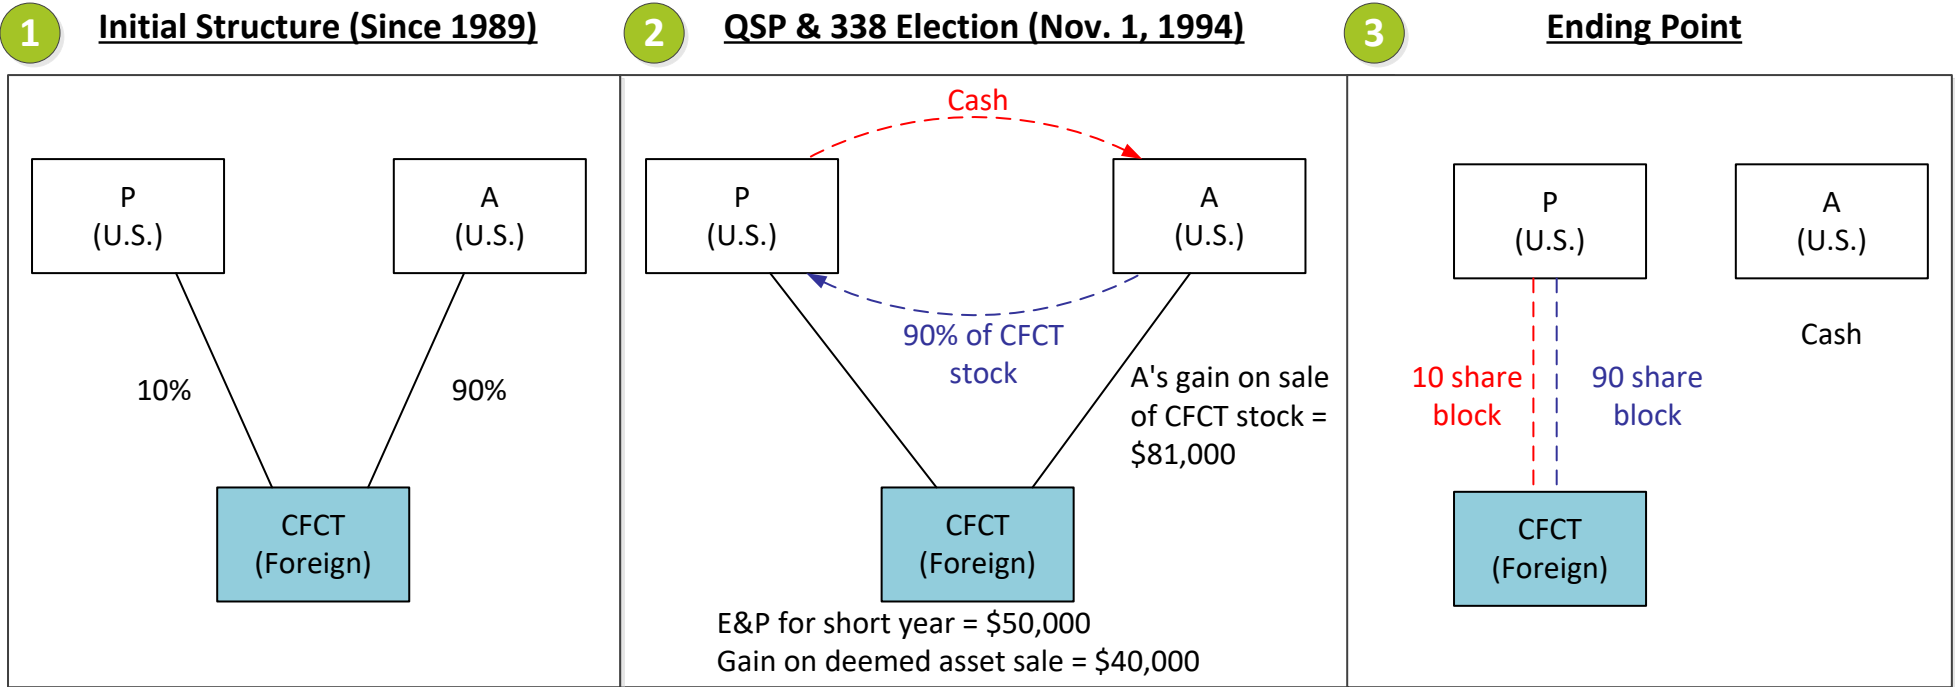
1 Initial Structure (Since 1989)

P
(U.S.)

A
(U.S.)

10%

90%

CFCT
(Foreign)

2 QSP & 338 Election (Nov. 1, 1994)

Cash

P
(U.S.)

A
(U.S.)

90% of CFCT stock

A's gain on sale of CFCT stock = $81,000

CFCT
(Foreign)

E&P for short year = $50,000
Gain on deemed asset sale = $40,000

3 Ending Point

P
(U.S.)

A
(U.S.)

Cash

10 share block

90 share block

CFCT
(Foreign)